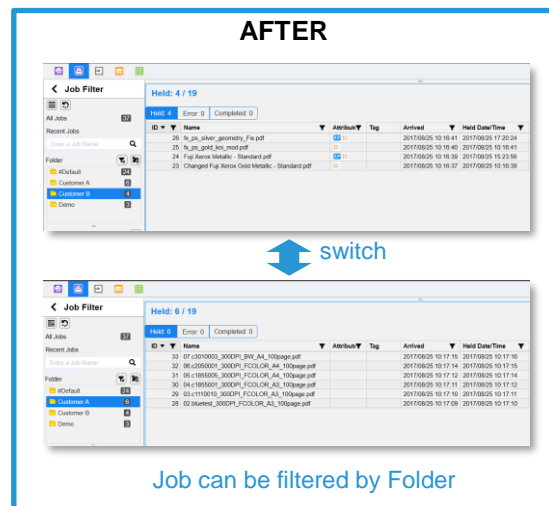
AFTER

Job Filter

All Jobs 37

Recent Jobs

Enter a Job Name

Folder

#Default 24

Customer A 6

Customer B 4

Demo 3

Held: 4 / 19

Held: 4 | Error: 0 | Completed: 0

| ID | Name | Attribute | Tag | Arrived | Held Date/Time |
|---|---|---|---|---|---|
| 26 | fx_ps_silver_geometry_Fix.pdf | | | 2017/08/25 10:16:41 | 2017/08/25 17:20:24 |
| 25 | fx_ps_gold_kco_mod.pdf | | | 2017/08/25 10:16:40 | 2017/08/25 10:15:41 |
| 24 | Fuji Xerox Metallic - Standard.pdf | | | 2017/08/25 10:16:39 | 2017/08/25 15:23:56 |
| 23 | Changed Fuji Xerox Gold Metallic - Standard.pdf | | | 2017/08/25 10:16:37 | 2017/08/25 10:16:39 |

switch

Job Filter

All Jobs 37

Recent Jobs

Enter a Job Name

Folder

#Default 24

Customer A 6

Customer B 4

Demo 3

Held: 6 / 19

Held: 6 | Error: 0 | Completed: 0

| ID | Name | Attribute | Tag | Arrived | Held Date/Time |
|---|---|---|---|---|---|
| 33 | 07.c3010003_300DPI_BW_A4_100page.pdf | | | 2017/08/25 10:17:15 | 2017/08/25 10:17:16 |
| 32 | 06.c2050001_300DPI_FCOLOR_A4_100page.pdf | | | 2017/08/25 10:17:14 | 2017/08/25 10:17:15 |
| 31 | 05.c1855005_300DPI_FCOLOR_A4_100page.pdf | | | 2017/08/25 10:17:12 | 2017/08/25 10:17:14 |
| 30 | 04.c1855001_300DPI_FCOLOR_A3_100page.pdf | | | 2017/08/25 10:17:11 | 2017/08/25 10:17:12 |
| 29 | 03.c1110010_300DPI_FCOLOR_A3_100page.pdf | | | 2017/08/25 10:17:10 | 2017/08/25 10:17:11 |
| 28 | 02.bluetest_300DPI_FCOLOR_A3_100page.pdf | | | 2017/08/25 10:17:09 | 2017/08/25 10:17:10 |

Job can be filtered by Folder